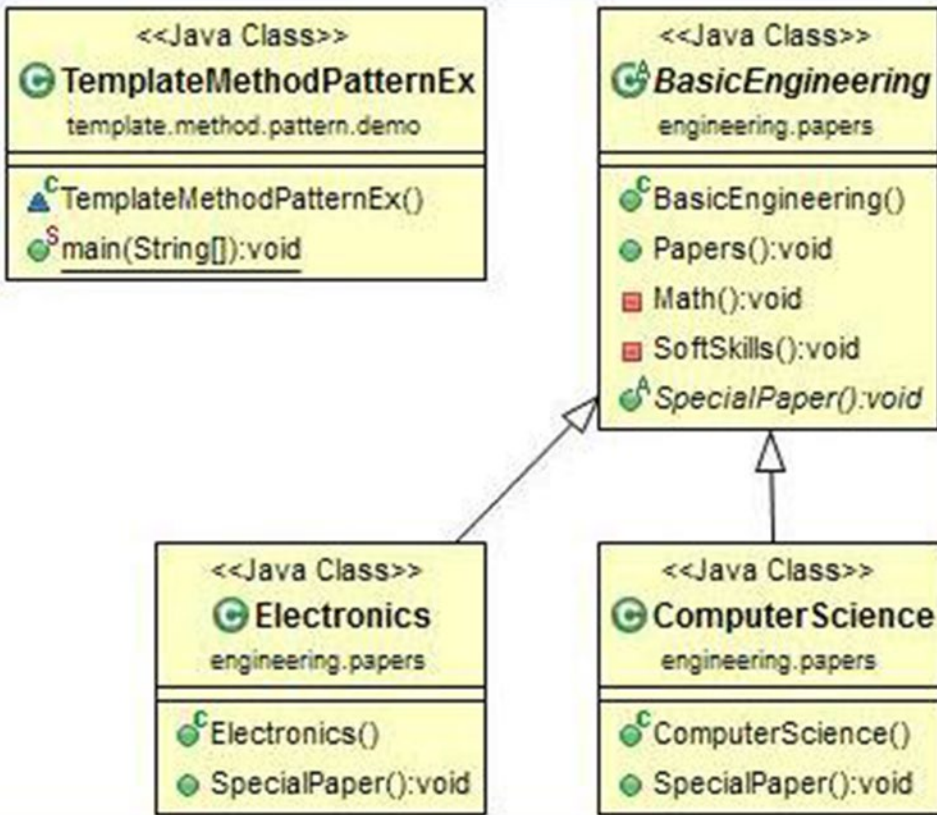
<<Java Class>>
TemplateMethodPatternEx
template.method.pattern.demo

TemplateMethodPatternEx()
main(String[]):void

<<Java Class>>
BasicEngineering
engineering.papers

BasicEngineering()
Papers():void
Math():void
SoftSkills():void
SpecialPaper():void

<<Java Class>>
Electronics
engineering.papers

Electronics()
SpecialPaper():void

<<Java Class>>
ComputerScience
engineering.papers

ComputerScience()
SpecialPaper():void